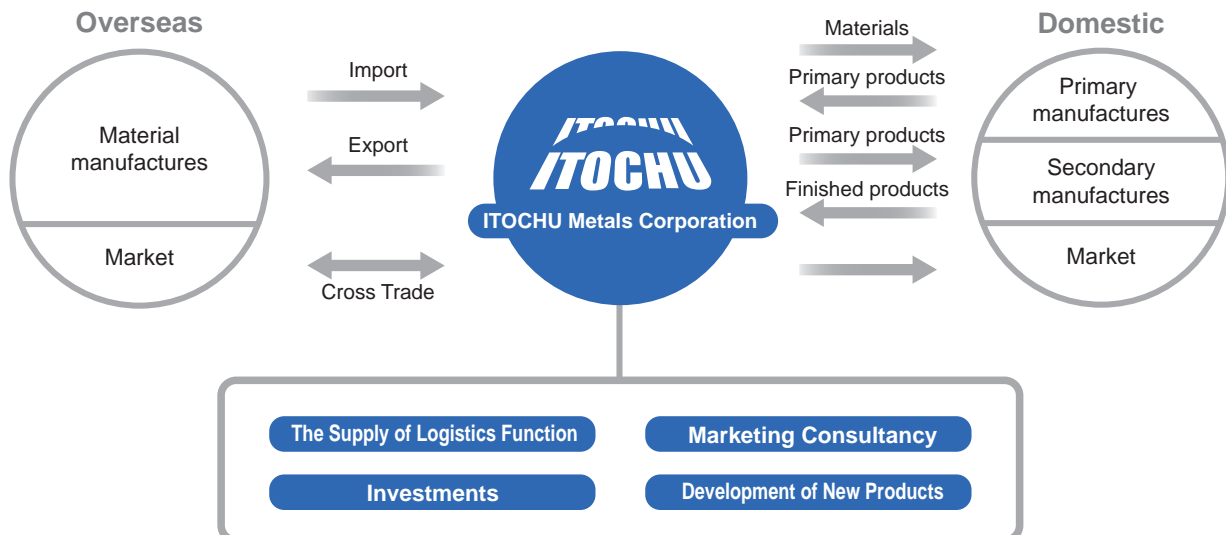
Overseas

Material manufactures

Market

Import

Export

Cross Trade

ITOCHU

ITOCHU Metals Corporation

Materials

Primary products

Primary products

Finished products

Domestic

Primary manufactures

Secondary manufactures

Market

The Supply of Logistics Function

Marketing Consultancy

Investments

Development of New Products